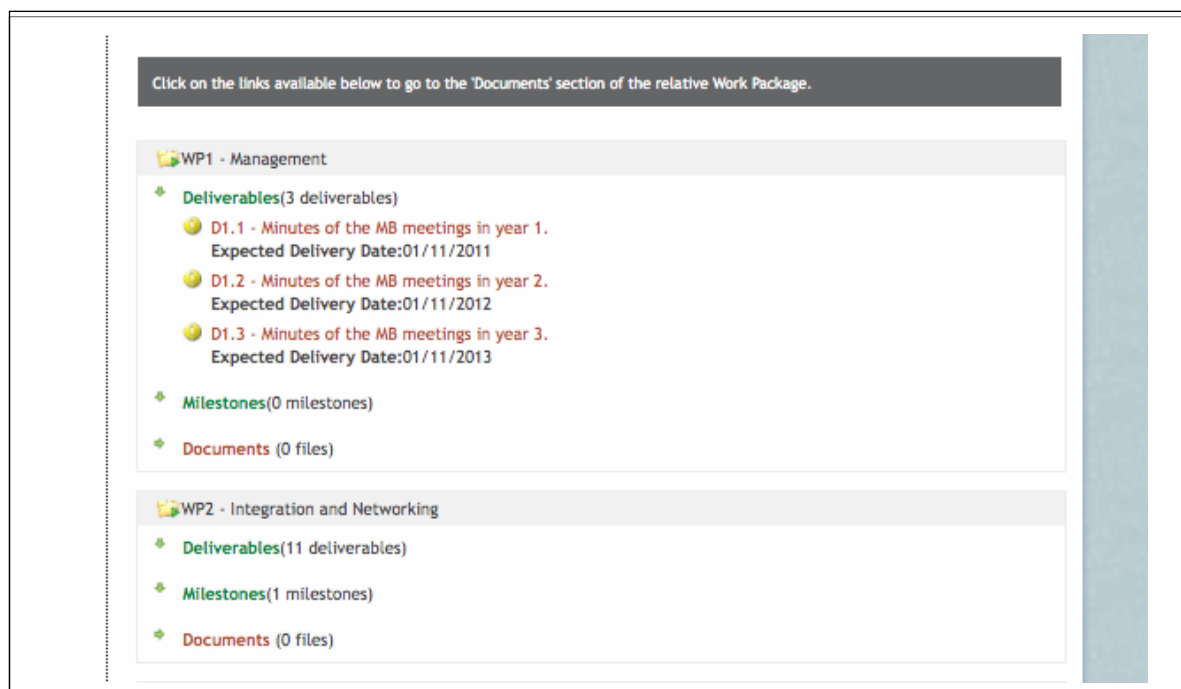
Click on the links available below to go to the 'Documents' section of the relative Work Package.

WP1 - Management

Deliverables(3 deliverables)

D1.1 - Minutes of the MB meetings in year 1.
Expected Delivery Date:01/11/2011

D1.2 - Minutes of the MB meetings in year 2.
Expected Delivery Date:01/11/2012

D1.3 - Minutes of the MB meetings in year 3.
Expected Delivery Date:01/11/2013

Milestones(0 milestones)

Documents (0 files)

WP2 - Integration and Networking

Deliverables(11 deliverables)

Milestones(1 milestones)

Documents (0 files)